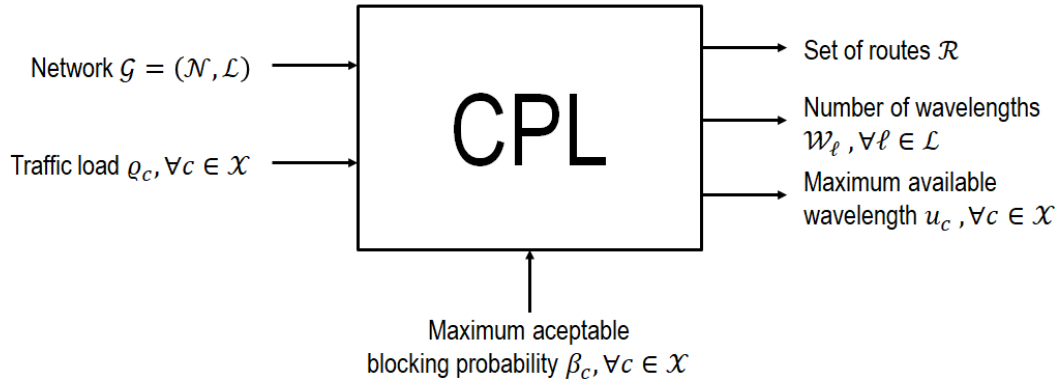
Network $\mathcal{G} = (\mathcal{N}, \mathcal{L})$

Traffic load $\varrho_c, \forall c \in \mathcal{X}$

CPL

Set of routes $\mathcal{R}$

Number of wavelengths $\mathcal{W}_\ell$ , $\forall \ell \in \mathcal{L}$

Maximum available wavelength $u_c$ , $\forall c \in \mathcal{X}$

Maximum aceptable blocking probability $\beta_c, \forall c \in \mathcal{X}$